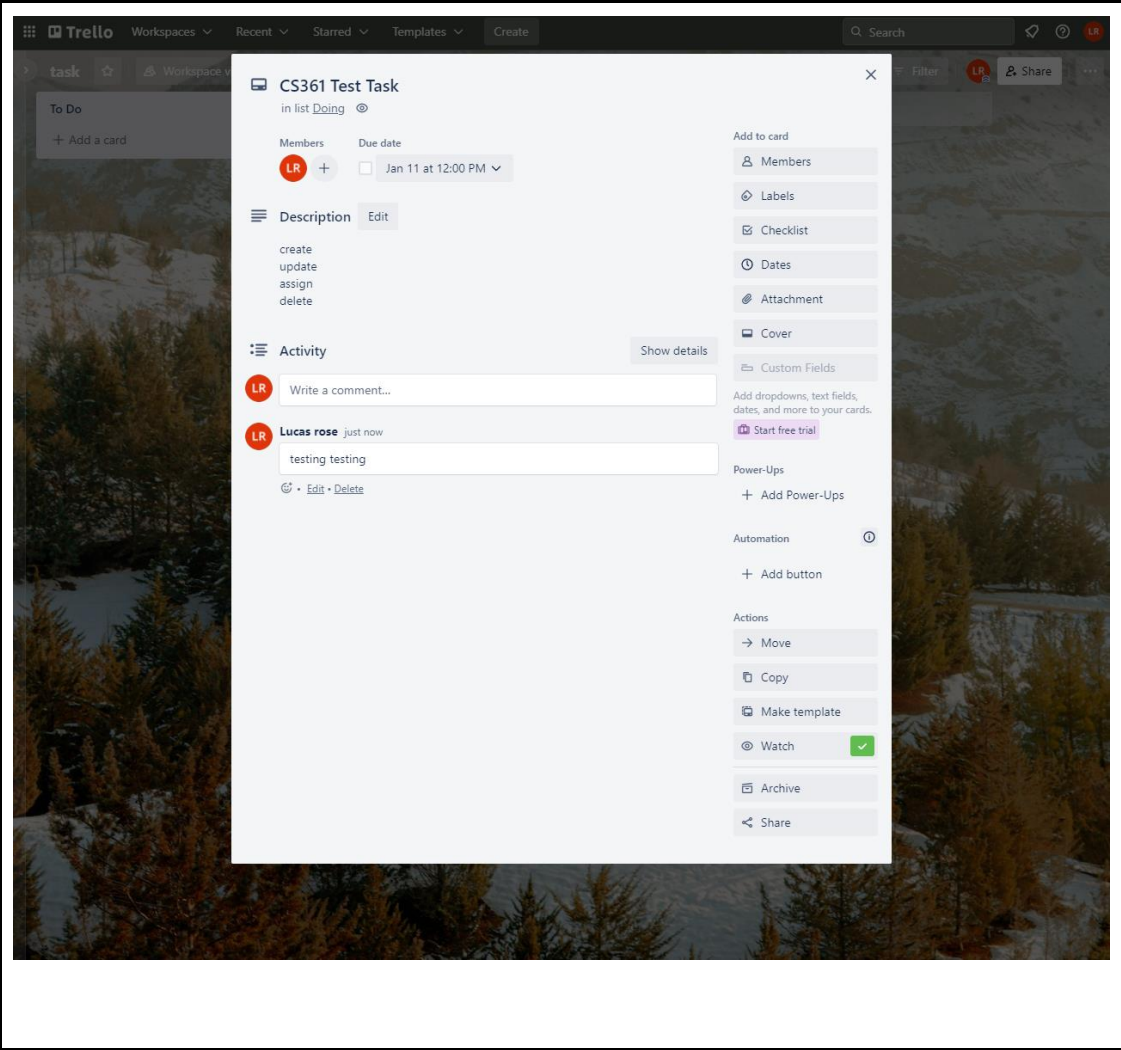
Trello Workspaces Recent Starred Templates Create

Search

LR

task

Workspace v

Filter

LR

Share

To Do

+ Add a card

CS361 Test Task

in list Doing

Members

LR +

Due date

Jan 11 at 12:00 PM

Description Edit

create
update
assign
delete

Activity

Show details

LR

Write a comment...

LR

Lucas rose just now

testing testing

Edit • Delete

Add to card

Members

Labels

Checklist

Dates

Attachment

Cover

Custom Fields

Add dropdowns, text fields, dates, and more to your cards.

Start free trial

Power-Ups

+ Add Power-Ups

Automation

+ Add button

Actions

Move

Copy

Make template

Watch

Archive

Share